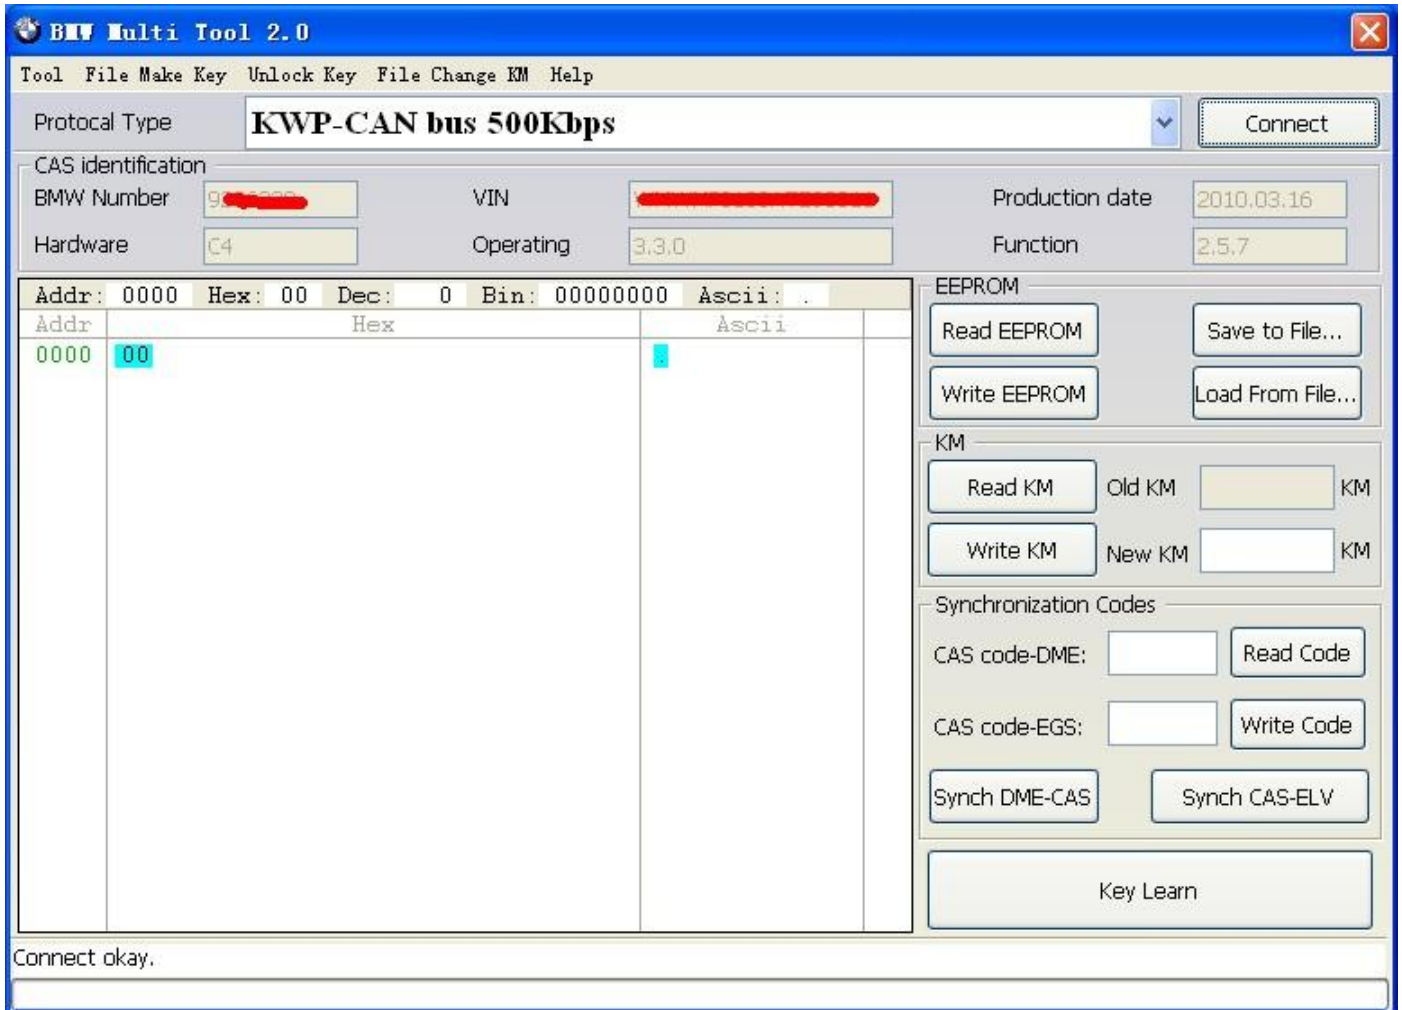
BMW Multi Tool 2.0

Tool File Make Key Unlock Key File Change KM Help

Protocal Type KWP-CAN bus 500Kbps Connect

CAS identification
BMW Number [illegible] VIN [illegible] Production date 2010.03.16
Hardware C4 Operating 3.3.0 Function 2.5.7

Addr: 0000 Hex: 00 Dec: 0 Bin: 00000000 Ascii: .

| Addr | Hex | Ascii |
|---|---|---|
| 0000 | 00 | . |

EEPROM
Read EEPROM Save to File...
Write EEPROM Load From File...

KM
Read KM Old KM KM
Write KM New KM KM

Synchronization Codes
CAS code-DME: Read Code
CAS code-EGS: Write Code
Synch DME-CAS Synch CAS-ELV

Key Learn

Connect okay.